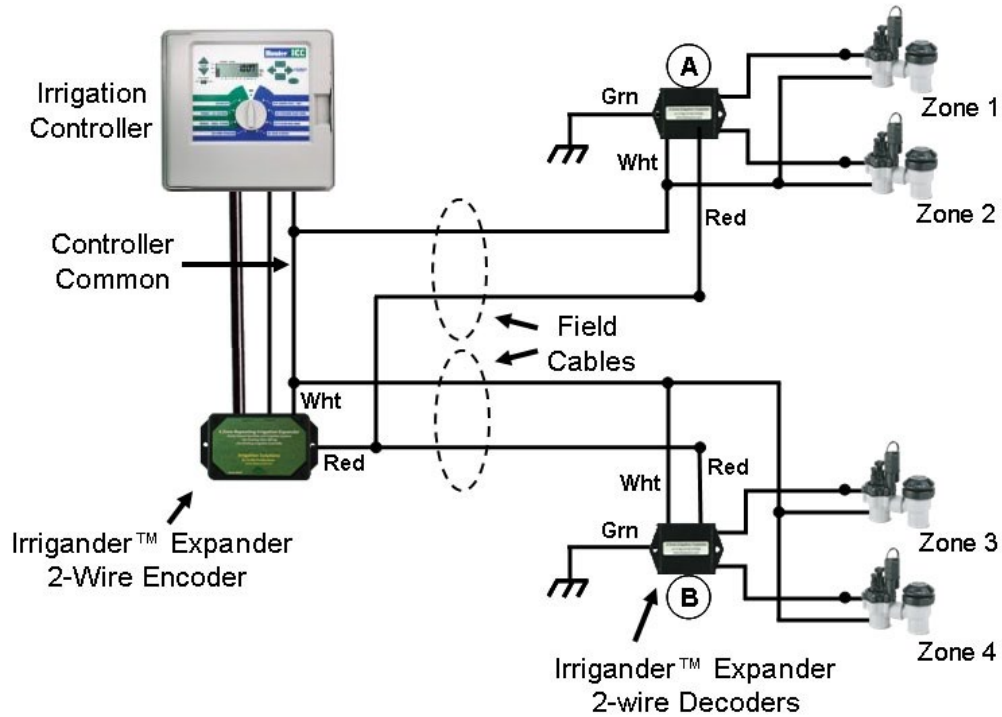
Irrigation Controller

Controller Common

Grn

A

Wht

Red

Zone 1

Zone 2

Field Cables

Wht

Red

Wht

Red

Grn

B

Zone 3

Zone 4

Irrigander™ Expander 2-Wire Encoder

Irrigander™ Expander 2-wire Decoders